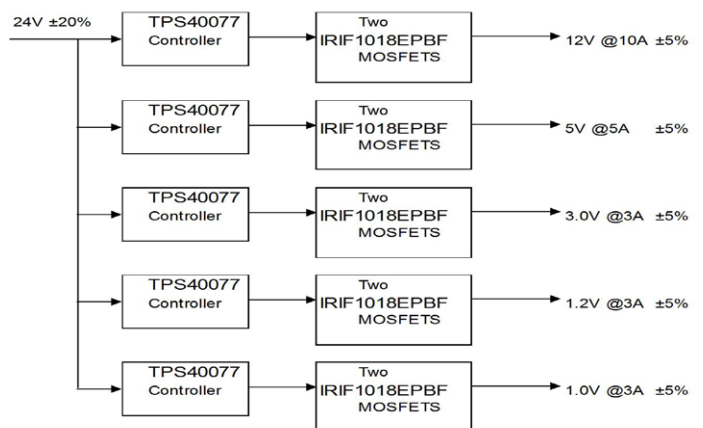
24V ±20%

TPS40077
Controller

Two
IRIF1018EPBF
MOSFETS

12V @10A ±5%

TPS40077
Controller

Two
IRIF1018EPBF
MOSFETS

5V @5A ±5%

TPS40077
Controller

Two
IRIF1018EPBF
MOSFETS

3.0V @3A ±5%

TPS40077
Controller

Two
IRIF1018EPBF
MOSFETS

1.2V @3A ±5%

TPS40077
Controller

Two
IRIF1018EPBF
MOSFETS

1.0V @3A ±5%